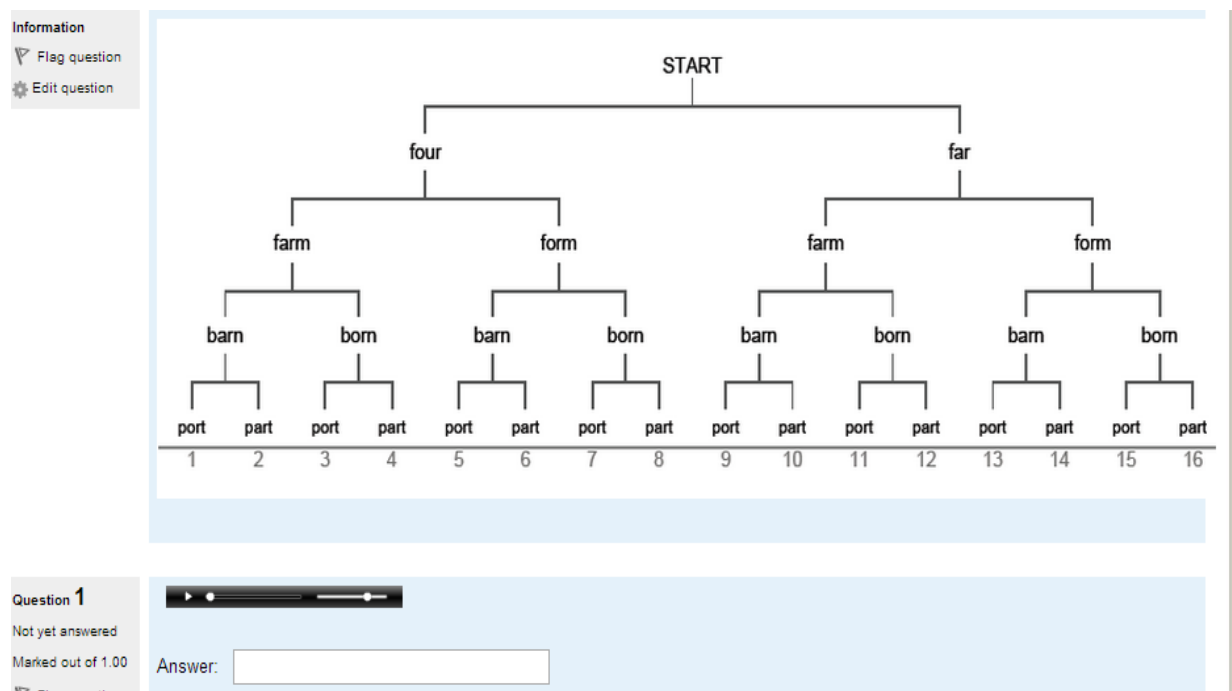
Information
Flag question
Edit question

START

four
far

farm
form
farm
form

barn
born
barn
born
barn
born
barn
born

port part port part port part port part port part port part port part port part
1 2 3 4 5 6 7 8 9 10 11 12 13 14 15 16

Question 1
Not yet answered
Marked out of 1.00

Answer: